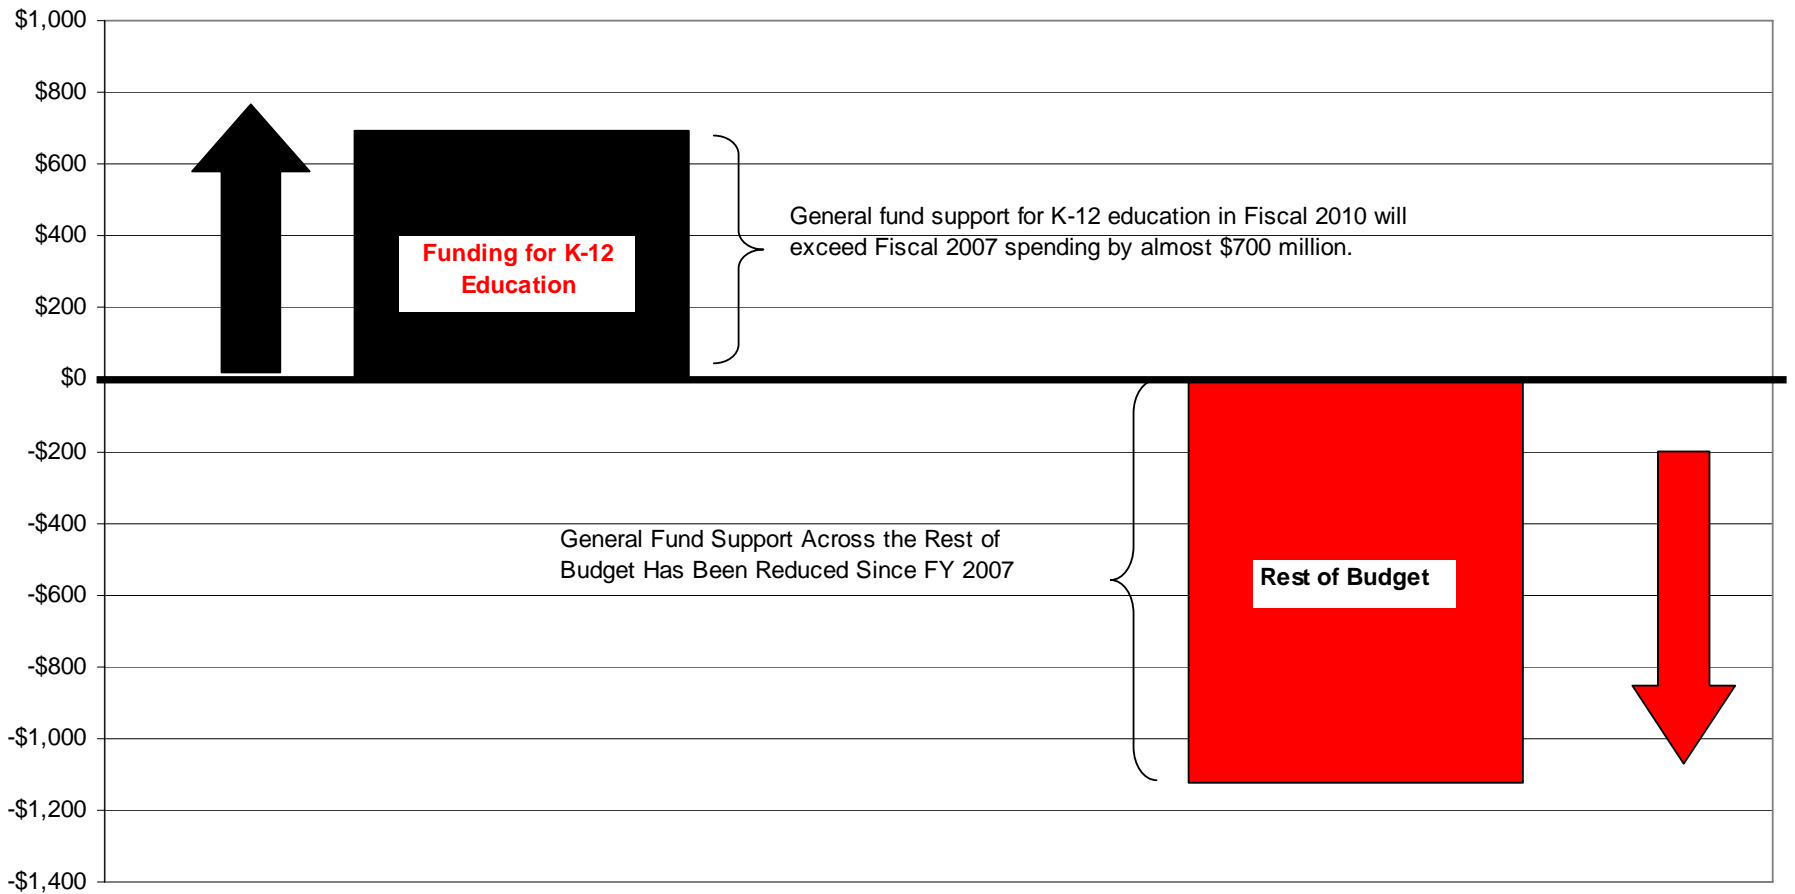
$1,000
$800
$600
$400
$200
$0
-$200
-$400
-$600
-$800
-$1,000
-$1,200
-$1,400

Funding for K-12 Education

General fund support for K-12 education in Fiscal 2010 will exceed Fiscal 2007 spending by almost $700 million.

General Fund Support Across the Rest of Budget Has Been Reduced Since FY 2007

Rest of Budget